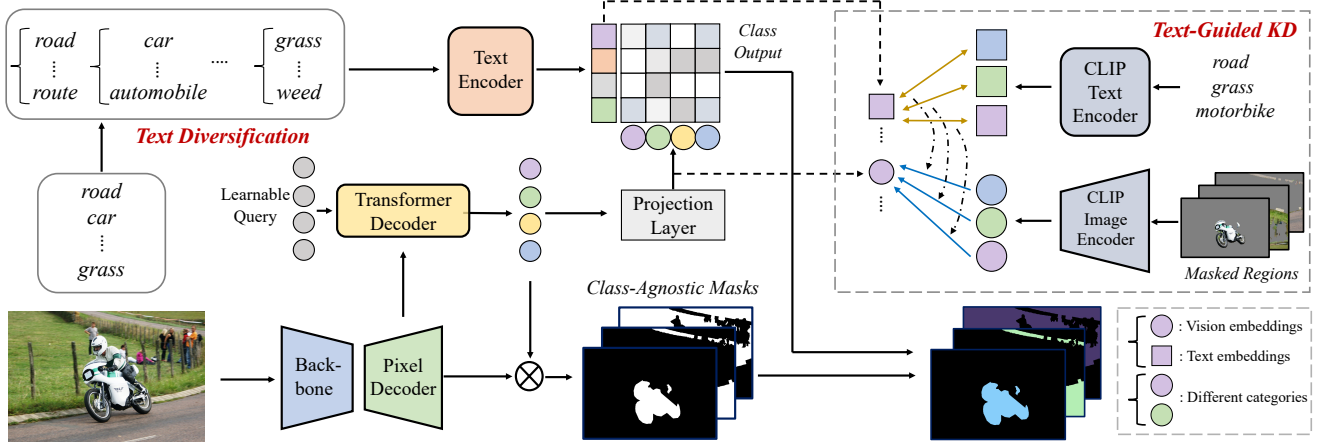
road
⋮
route

car
⋮
automobile

....

grass
⋮
weed

Text Diversification

road
car
⋮
grass

Text Encoder

Class Output

Text-Guided KD

CLIP Text Encoder

road
grass
motorbike

Learnable Query

Transformer Decoder

Projection Layer

CLIP Image Encoder

Masked Regions

Class-Agnostic Masks

Back-bone

Pixel Decoder

: Vision embeddings
: Text embeddings
: Different categories